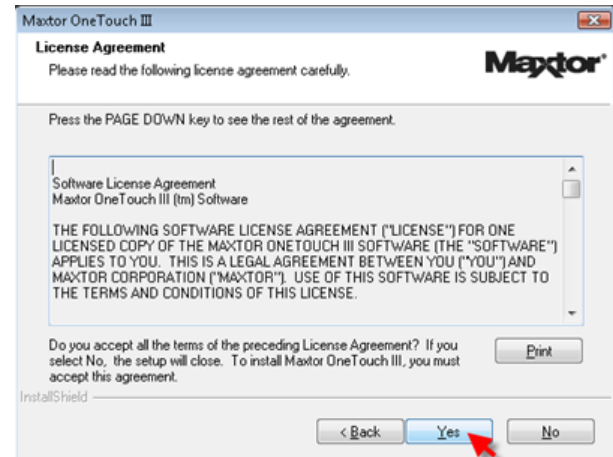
Maxtor OneTouch III

License Agreement

Please read the following license agreement carefully.

Maxtor

Press the PAGE DOWN key to see the rest of the agreement.

Software License Agreement
Maxtor OneTouch III (tm) Software

THE FOLLOWING SOFTWARE LICENSE AGREEMENT ("LICENSE") FOR ONE LICENSED COPY OF THE MAXTOR ONETOUCH III SOFTWARE (THE "SOFTWARE") APPLIES TO YOU. THIS IS A LEGAL AGREEMENT BETWEEN YOU ("YOU") AND MAXTOR CORPORATION ("MAXTOR"). USE OF THIS SOFTWARE IS SUBJECT TO THE TERMS AND CONDITIONS OF THIS LICENSE.

Do you accept all the terms of the preceding License Agreement? If you select No, the setup will close. To install Maxtor OneTouch III, you must accept this agreement.

Print

InstallShield

< Back

Yes

No